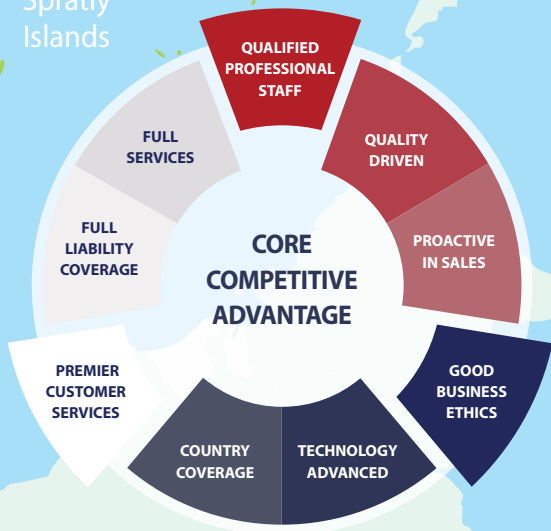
Spratly Islands

QUALIFIED PROFESSIONAL STAFF

QUALITY DRIVEN

PROACTIVE IN SALES

GOOD BUSINESS ETHICS

TECHNOLOGY ADVANCED

COUNTRY COVERAGE

PREMIER CUSTOMER SERVICES

FULL LIABILITY COVERAGE

FULL SERVICES

CORE COMPETITIVE ADVANTAGE